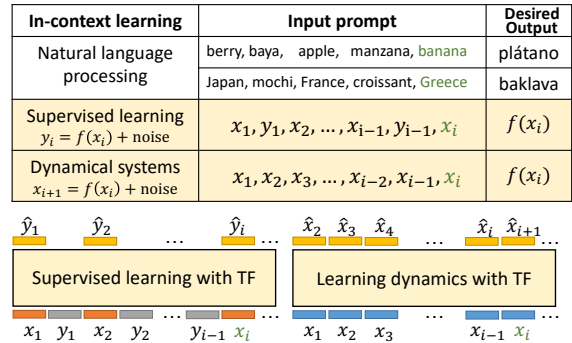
| In-context learning | Input prompt | Desired Output |
|---|---|---|
| Natural language processing | berry, baya, apple, manzana, banana | plátano |
| | Japan, mochi, France, croissant, Greece | baklava |
| Supervised learning $y_i = f(x_i) + \text{noise}$ | $x_1, y_1, x_2, \ldots, x_{i-1}, y_{i-1}, x_i$ | $f(x_i)$ |
| Dynamical systems $x_{i+1} = f(x_i) + \text{noise}$ | $x_1, x_2, x_3, \ldots, x_{i-2}, x_{i-1}, x_i$ | $f(x_i)$ |

$\hat{y}_1$ $\hat{y}_2$ … $\hat{y}_i$ … $\hat{x}_2$ $\hat{x}_3$ $\hat{x}_4$ … $\hat{x}_i$ $\hat{x}_{i+1}$ …

Supervised learning with TF

Learning dynamics with TF

$x_1$ $y_1$ $x_2$ $y_2$ … $y_{i-1}$ $x_i$ $x_1$ $x_2$ $x_3$ … $x_{i-1}$ $x_i$